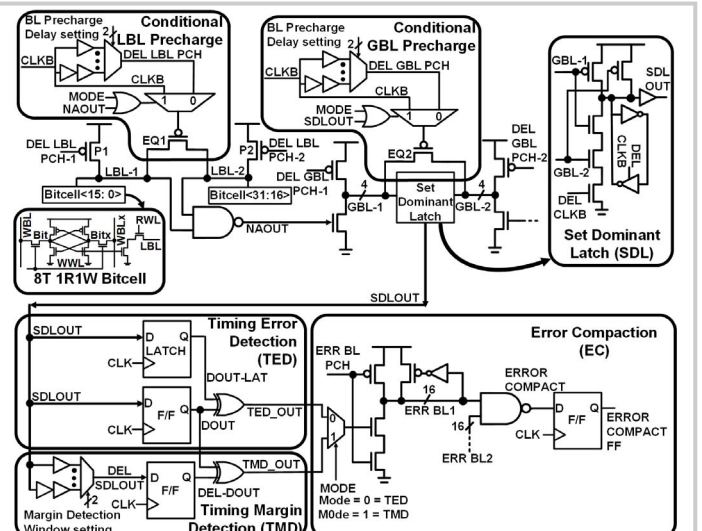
BL Precharge Delay setting 2
Conditional LBL Precharge
CLKB
DEL LBL PCH
CLKB
MODE
NAOUT
1 0
BL Precharge Delay setting 2
Conditional GBL Precharge
CLKB
DEL GBL PCH
CLKB
MODE
SDLOUT
1 0
GBL-1
SDL OUT
DEL CLKB
GBL-2
DEL CLKB
Set Dominant Latch (SDL)
DEL LBL PCH-1
P1
EQ1
LBL-1
LBL-2
P2
DEL LBL PCH-2
DEL GBL PCH-1
DEL GBL PCH-2
EQ2
4
GBL-1
Set Dominant Latch
4
GBL-2
Bitcell<15: 0>
Bitcell<31:16>
NAOUT
WBL
Bit
Bitx
WBLx
RWL
LBL
WWL
8T 1R1W Bitcell
SDLOUT
SDLOUT
D Q
LATCH
CLK
Timing Error Detection (TED)
DOUT-LAT
SDLOUT
D Q
F/F
CLK
DOUT
TED_OUT
TMD_OUT
0
1
DEL SDLOUT
2
D Q
F/F
CLK
DEL-DOUT
Margin Detection Window setting
Timing Margin Detection (TMD)
Error Compaction (EC)
ERR BL PCH
16
ERR BL1
ERROR COMPACT
16
ERR BL2
D Q
F/F
CLK
ERROR COMPACT FF
MODE
Mode = 0 = TED
M0de = 1 = TMD